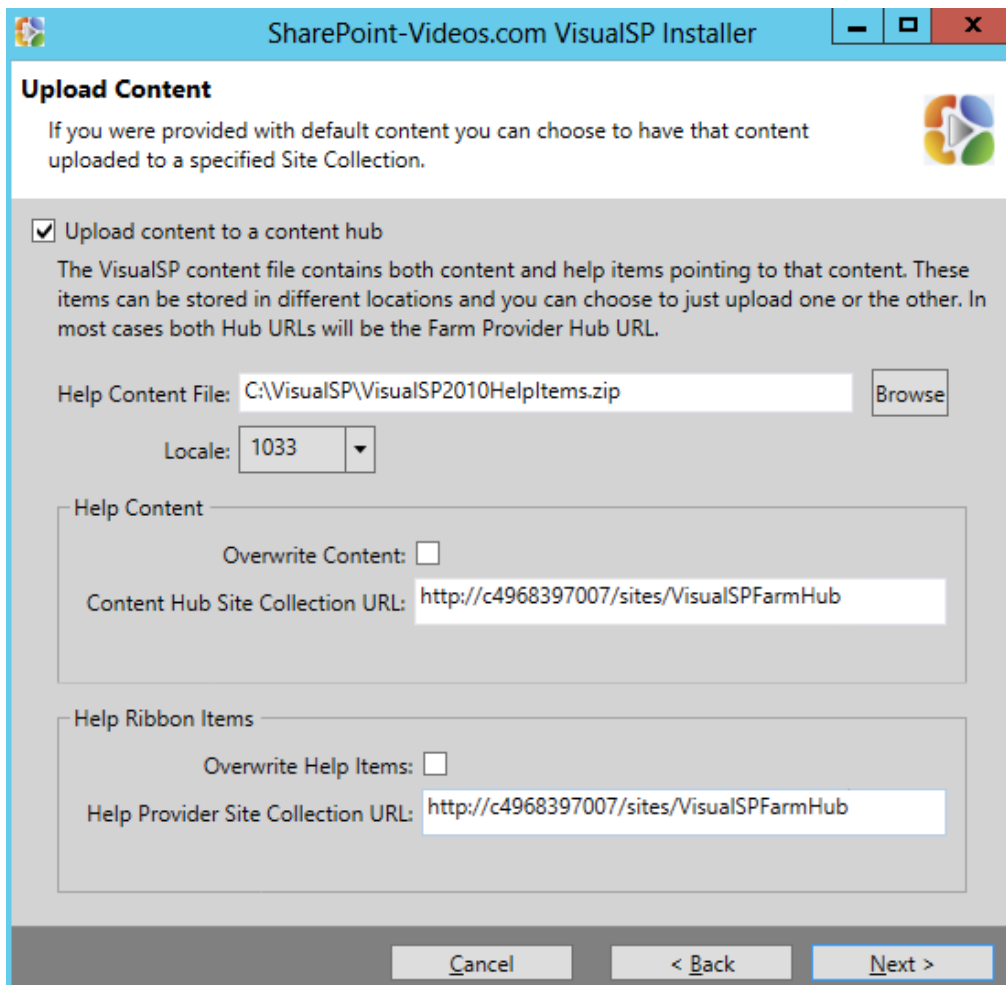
SharePoint-Videos.com VisualSP Installer

Upload Content

If you were provided with default content you can choose to have that content uploaded to a specified Site Collection.

☑ Upload content to a content hub

The VisualSP content file contains both content and help items pointing to that content. These items can be stored in different locations and you can choose to just upload one or the other. In most cases both Hub URLs will be the Farm Provider Hub URL.

Help Content File: C:\VisualSP\VisualSP2010HelpItems.zip Browse

Locale: 1033

Help Content

Overwrite Content:

Content Hub Site Collection URL: http://c4968397007/sites/VisualSPFarmHub

Help Ribbon Items

Overwrite Help Items:

Help Provider Site Collection URL: http://c4968397007/sites/VisualSPFarmHub

Cancel < Back Next >